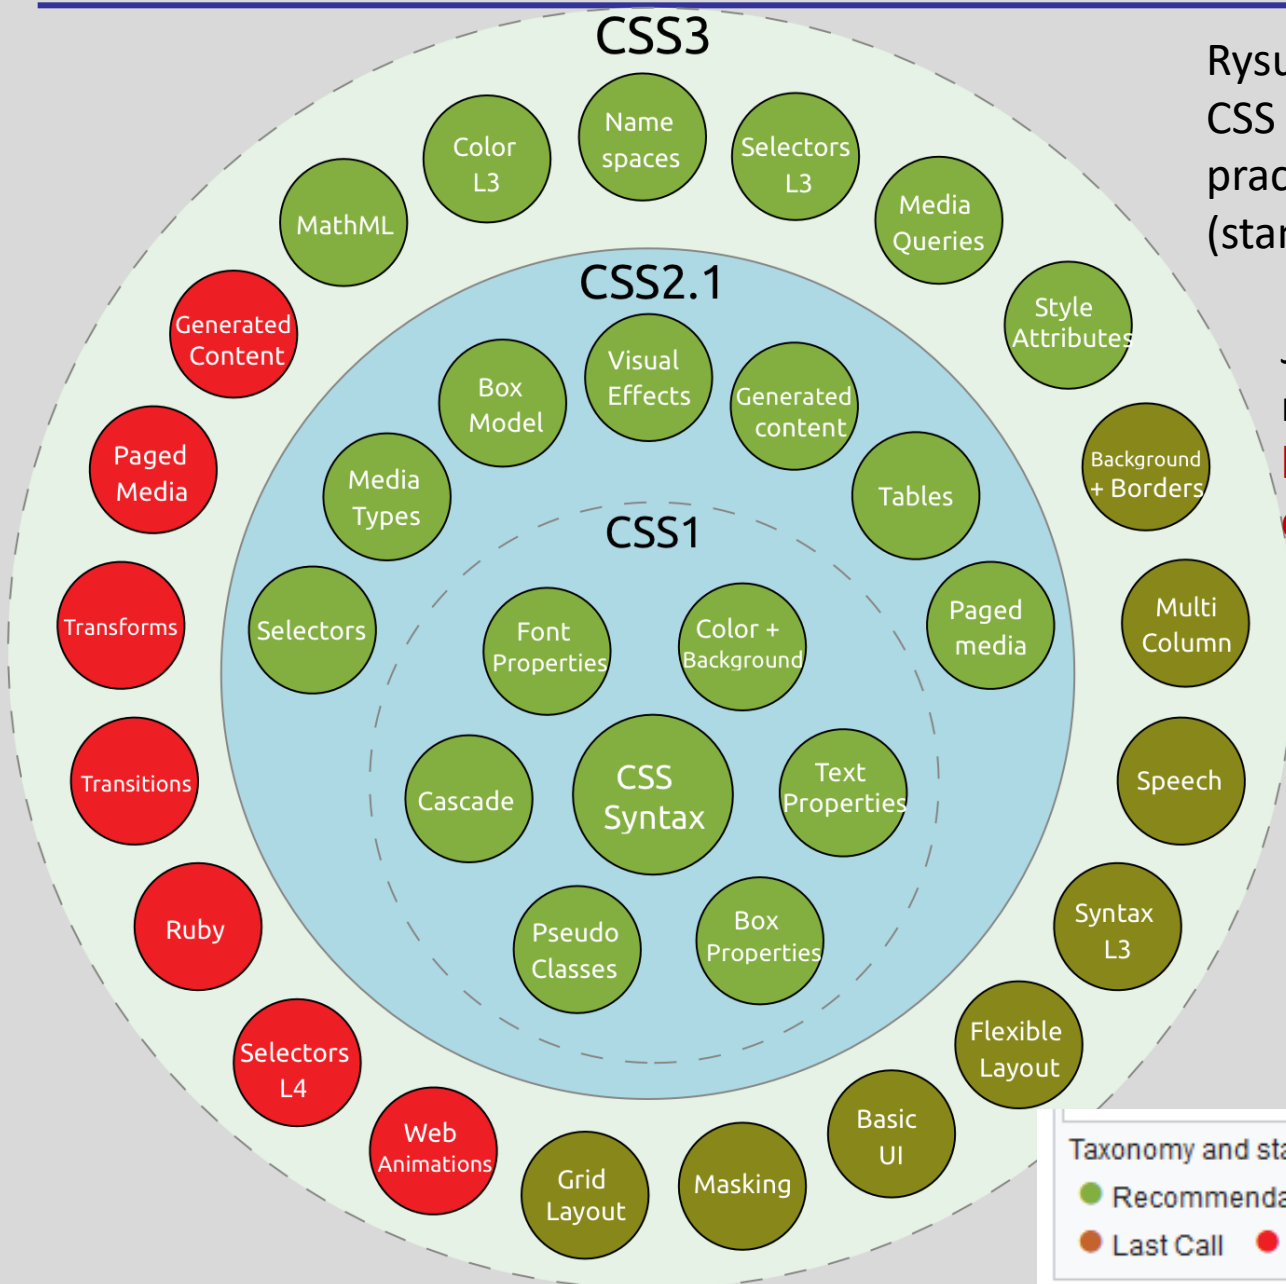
CSS3

Color L3
Name spaces
Selectors L3
MathML
Media Queries
Style Attributes
Generated Content
Background + Borders
Paged Media
Multi Column
Transforms
Speech
Transitions
Syntax L3
Ruby
Flexible Layout
Selectors L4
Basic UI
Web Animations
Grid Layout
Masking

CSS2.1

Box Model
Visual Effects
Generated content
Media Types
Tables
Selectors
Paged media

CSS1

Font Properties
Color + Background
Cascade
CSS Syntax
Text Properties
Pseudo Classes
Box Properties

Rysu
CSS
prac
(star

Taxonomy and sta
Recommenda
Last Call